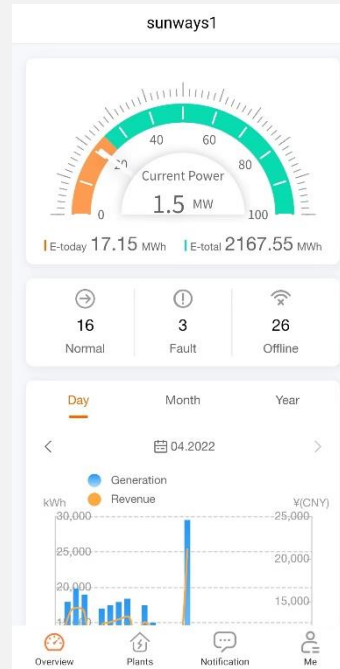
sunways1

0
20
40
60
80
100
Current Power
1.5 MW

E-today 17.15 MWh
E-total 2167.55 MWh

16
Normal

3
Fault

26
Offline

Day
Month
Year

04.2022

Generation
Revenue

kWh
¥(CNY)
30,000
25,000
20,000
25,000
20,000
15,000

Overview
Plants
Notification
Me